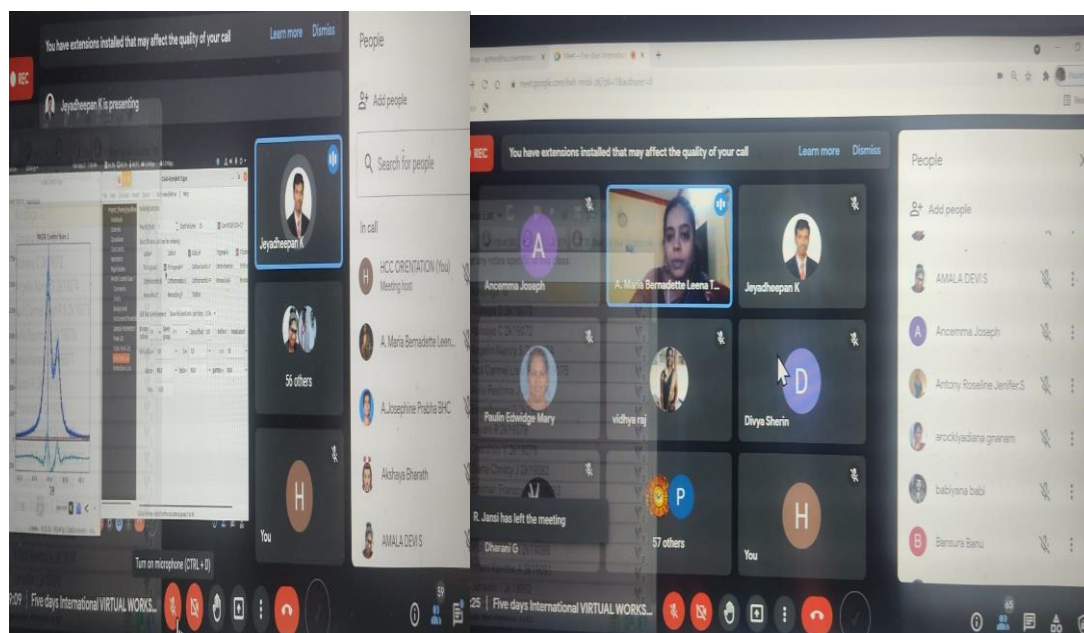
You have extensions installed that may affect the quality of your call Learn more Dismiss

REC

Jeyadheepan K is presenting

Jeyadheepan K

56 others

H

You

People

Add people

Search for people

In call

HCC ORIENTATION (You)
Meeting host

A. Maria Bernadette Leen...

A.Josephine Prabha BHC

Akshaya Bharath

AMALA DEVI S

Turn on microphone (CTRL + D)

9:09 | Five days International VIRTUAL WORKS...

59

meet.google.com

REC

You have extensions installed that may affect the quality of your call Learn more Dismiss

A

Ancemma Joseph

A. Maria Bernadette Leena T...

Jeyadheepan K

Paulin Edwidge Mary

vidhya raj

D

Divya Sherin

R. Jansi has left the meeting

P

57 others

H

You

Dharani G

People

Add people

AMALA DEVI S

A Ancemma Joseph

Antony Roseline Jenifer.S

arockiyadiana gnanam

babiyana bebi

B Bansura Banu

25 | Five days International VIRTUAL WORKS...

65